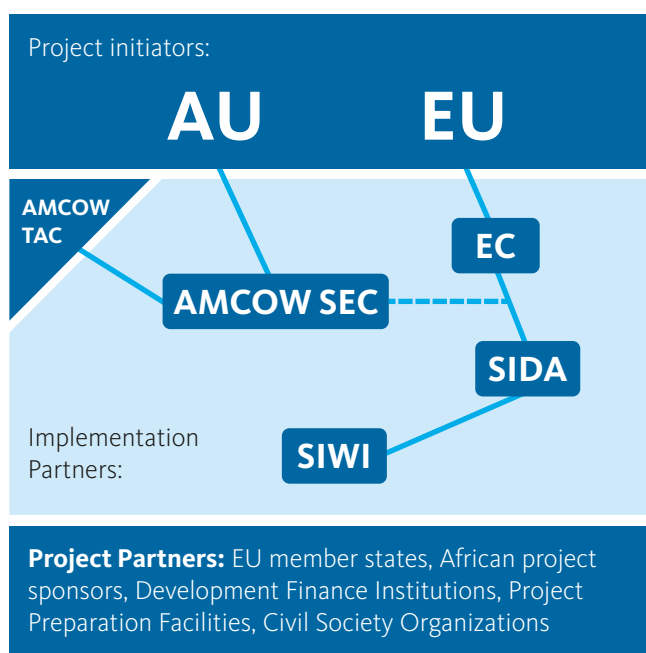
Project initiators:

AU

EU

AMCOW TAC

EC

AMCOW SEC

SIDA

Implementation Partners:

SIWI

**Project Partners:** EU member states, African project sponsors, Development Finance Institutions, Project Preparation Facilities, Civil Society Organizations